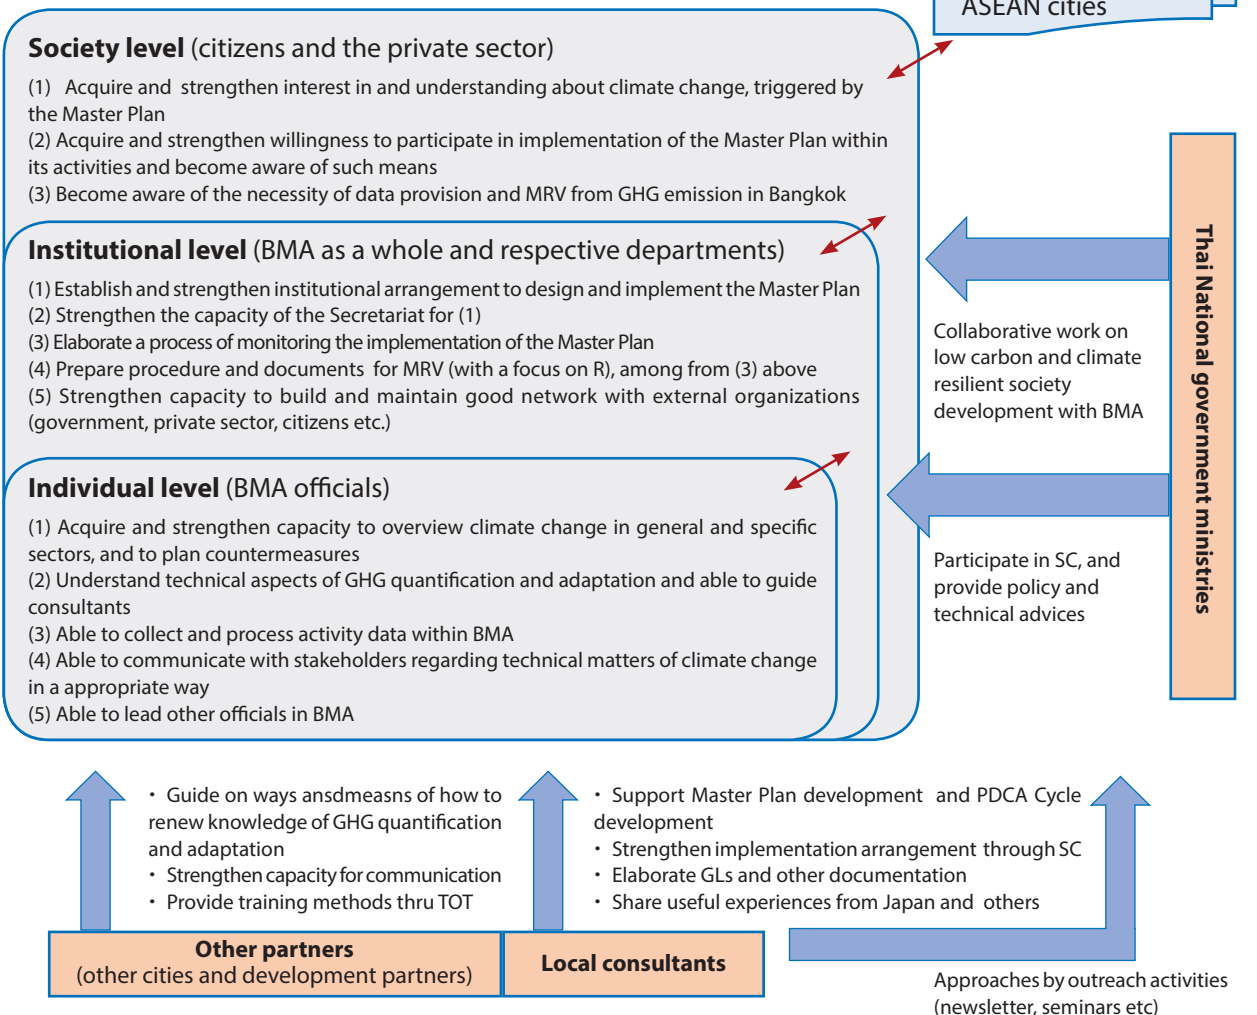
ASEAN cities

**Society level** (citizens and the private sector)

(1) Acquire and strengthen interest in and understanding about climate change, triggered by the Master Plan
(2) Acquire and strengthen willingness to participate in implementation of the Master Plan within its activities and become aware of such means
(3) Become aware of the necessity of data provision and MRV from GHG emission in Bangkok

**Institutional level** (BMA as a whole and respective departments)

(1) Establish and strengthen institutional arrangement to design and implement the Master Plan
(2) Strengthen the capacity of the Secretariat for (1)
(3) Elaborate a process of monitoring the implementation of the Master Plan
(4) Prepare procedure and documents for MRV (with a focus on R), among from (3) above
(5) Strengthen capacity to build and maintain good network with external organizations (government, private sector, citizens etc.)

**Individual level** (BMA officials)

(1) Acquire and strengthen capacity to overview climate change in general and specific sectors, and to plan countermeasures
(2) Understand technical aspects of GHG quantification and adaptation and able to guide consultants
(3) Able to collect and process activity data within BMA
(4) Able to communicate with stakeholders regarding technical matters of climate change in a appropriate way
(5) Able to lead other officials in BMA

Thai National government ministries

Collaborative work on low carbon and climate resilient society development with BMA

Participate in SC, and provide policy and technical advices

・Guide on ways ansdmeasns of how to renew knowledge of GHG quantification and adaptation
・Strengthen capacity for communication
・Provide training methods thru TOT

・Support Master Plan development and PDCA Cycle development
・Strengthen implementation arrangement through SC
・Elaborate GLs and other documentation
・Share useful experiences from Japan and others

**Other partners**
(other cities and development partners)

**Local consultants**

Approaches by outreach activities (newsletter, seminars etc)